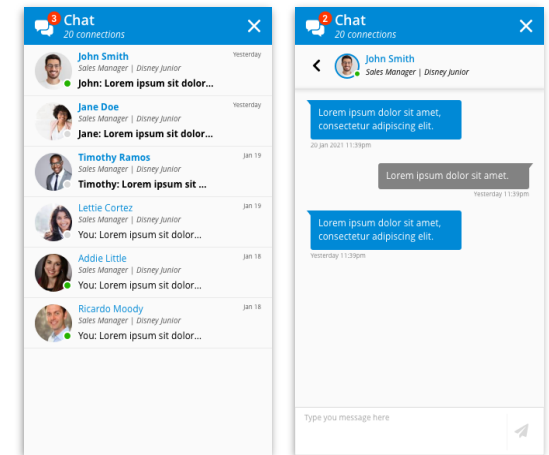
3 Chat
20 connections

John Smith
Yesterday
Sales Manager | Disney Junior
John: Lorem ipsum sit dolor...

Jane Doe
Yesterday
Sales Manager | Disney Junior
Jane: Lorem ipsum sit dolor...

Timothy Ramos
Jan 19
Sales Manager | Disney Junior
Timothy: Lorem ipsum sit ...

Lettie Cortez
Jan 19
Sales Manager | Disney Junior
You: Lorem ipsum sit dolor...

Addie Little
Jan 18
Sales Manager | Disney Junior
You: Lorem ipsum sit dolor...

Ricardo Moody
Jan 18
Sales Manager | Disney Junior
You: Lorem ipsum sit dolor...

2 Chat
20 connections

John Smith
Sales Manager | Disney Junior

Lorem ipsum dolor sit amet, consectetur adipiscing elit.
20 Jan 2021 11:39pm

Lorem ipsum dolor sit amet.
Yesterday 11:39pm

Lorem ipsum dolor sit amet, consectetur adipiscing elit.
Yesterday 11:39pm

Type you message here